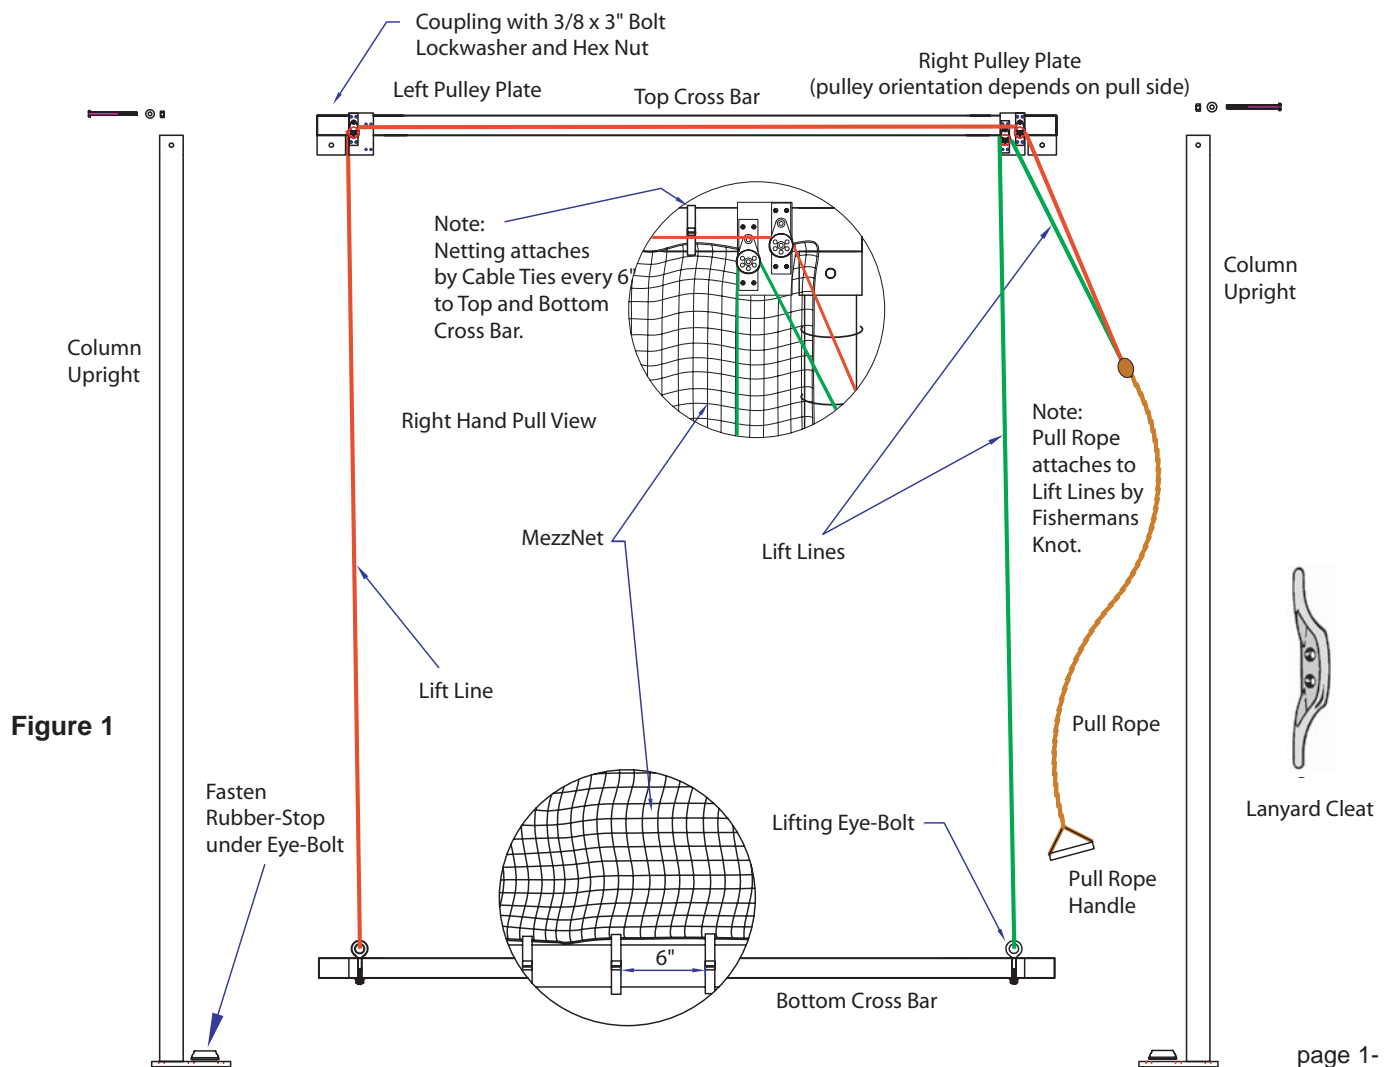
Coupling with 3/8 x 3" Bolt
Lockwasher and Hex Nut

Left Pulley Plate

Top Cross Bar

Right Pulley Plate
(pulley orientation depends on pull side)

Column
Upright

Column
Upright

Note:
Netting attaches
by Cable Ties every 6"
to Top and Bottom
Cross Bar.

Right Hand Pull View

Note:
Pull Rope
attaches to
Lift Lines by
Fishermans
Knot.

MezzNet

Lift Lines

Lift Line

Figure 1

Pull Rope

Lanyard Cleat

Fasten
Rubber-Stop
under Eye-Bolt

Lifting Eye-Bolt

Pull Rope
Handle

6"

Bottom Cross Bar

page 1-